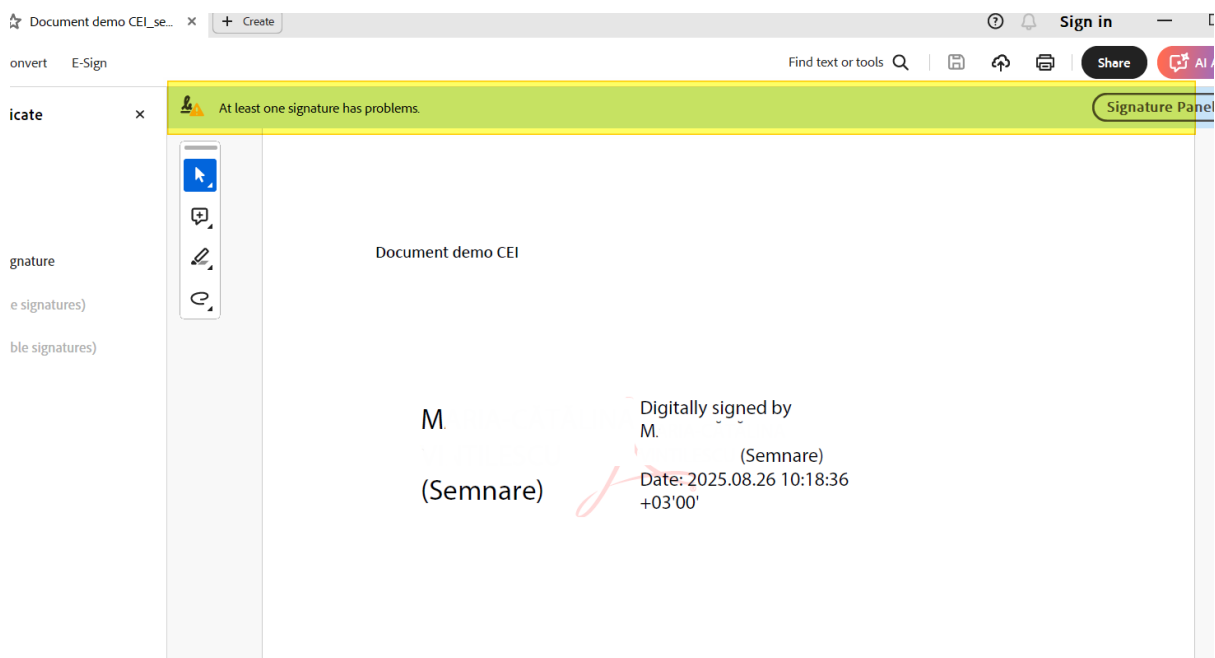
Document demo CEI_se... ×
+ Create
? Sign in
onvert E-Sign
Find text or tools
Share
AI A
icate ×
At least one signature has problems.
Signature Panel
gnature
e signatures)
ble signatures)
Document demo CEI
M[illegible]
(Semnare)
Digitally signed by M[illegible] (Semnare)
Date: 2025.08.26 10:18:36 +03'00'